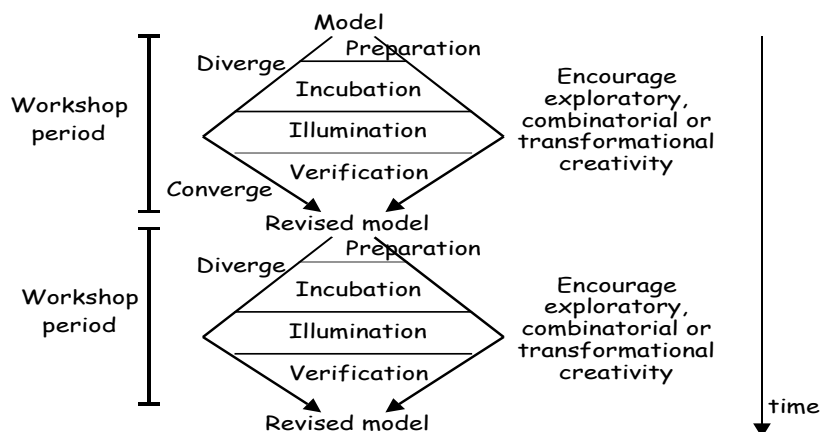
Model

Workshop period

Diverge

Preparation

Incubation

Illumination

Verification

Converge

Encourage exploratory, combinatorial or transformational creativity

Revised model

Workshop period

Diverge

Preparation

Incubation

Illumination

Verification

Encourage exploratory, combinatorial or transformational creativity

Revised model

time